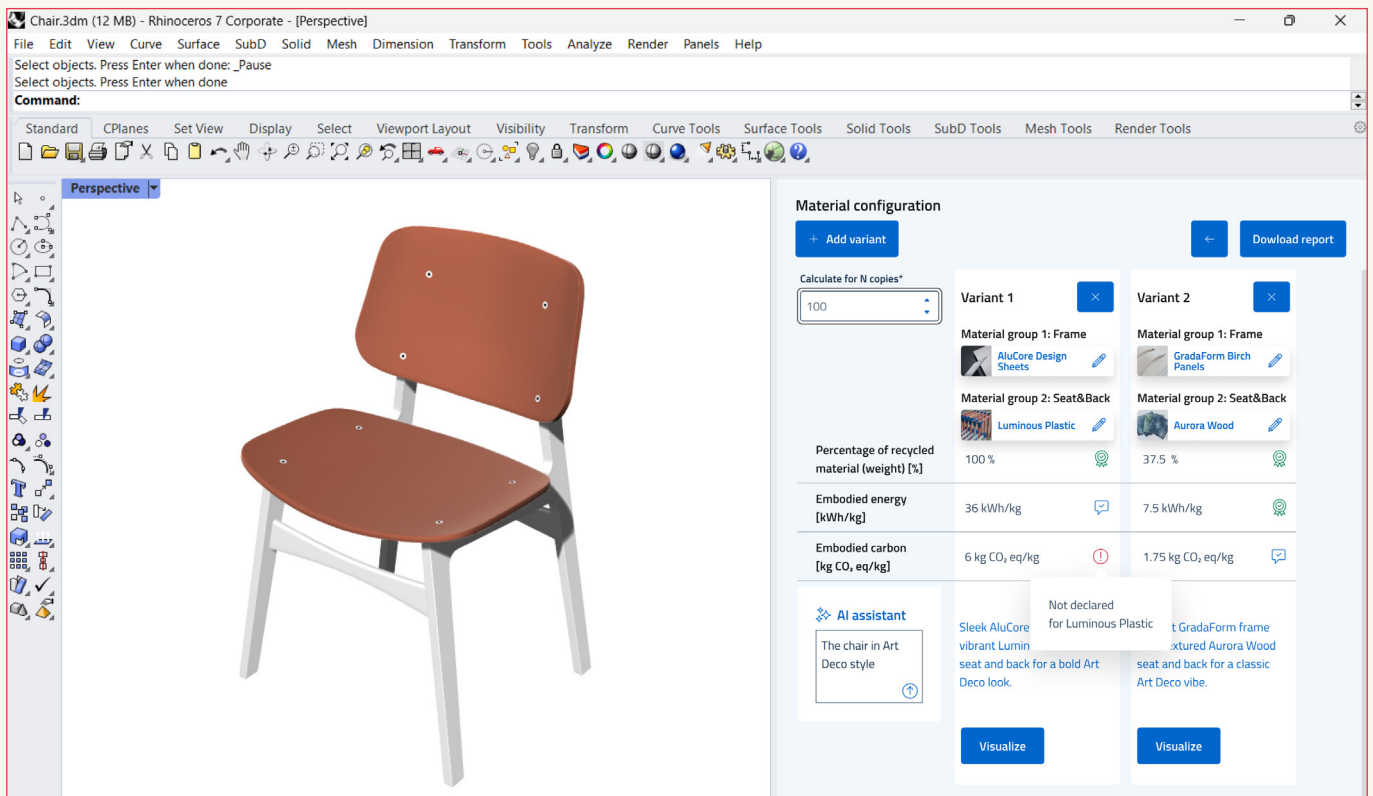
Chair.3dm (12 MB) - Rhinoceros 7 Corporate - [Perspective]

File Edit View Curve Surface SubD Solid Mesh Dimension Transform Tools Analyze Render Panels Help

Select objects. Press Enter when done: _Pause
Select objects. Press Enter when done
Command:

Standard CPlanes Set View Display Select Viewport Layout Visibility Transform Curve Tools Surface Tools Solid Tools SubD Tools Mesh Tools Render Tools

Perspective

Material configuration

+ Add variant

←

Dowload report

Calculate for N copies*

100

Variant 1

Material group 1: Frame

AluCore Design Sheets

Material group 2: Seat&Back

Luminous Plastic

Variant 2

Material group 1: Frame

GradaForm Birch Panels

Material group 2: Seat&Back

Aurora Wood

Percentage of recycled material (weight) [%]

100 %

37.5 %

Embodied energy [kWh/kg]

36 kWh/kg

7.5 kWh/kg

Embodied carbon [kg $CO_2$ eq/kg]

6 kg $CO_2$ eq/kg

1.75 kg $CO_2$ eq/kg

Not declared for Luminous Plastic

AI assistant

The chair in Art Deco style

Sleek AluCore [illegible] vibrant Lumin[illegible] seat and back for a bold Art Deco look.

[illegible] GradaForm frame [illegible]xtured Aurora Wood seat and back for a classic Art Deco vibe.

Visualize

Visualize